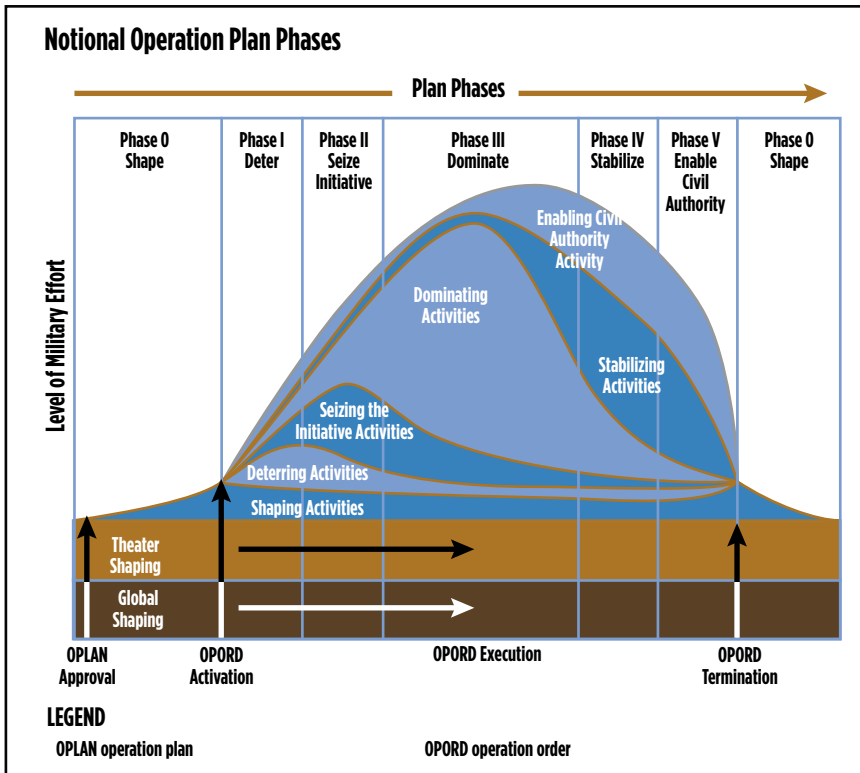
Notional Operation Plan Phases

Plan Phases

Phase 0
Shape

Phase I
Deter

Phase II
Seize
Initiative

Phase III
Dominate

Phase IV
Stabilize

Phase V
Enable
Civil
Authority

Phase 0
Shape

Level of Military Effort

Enabling Civil Authority Activity

Dominating Activities

Stabilizing Activities

Seizing the Initiative Activities

Deterring Activities

Shaping Activities

Theater Shaping

Global Shaping

OPLAN Approval

OPORD Activation

OPORD Execution

OPORD Termination

LEGEND

OPLAN operation plan

OPORD operation order